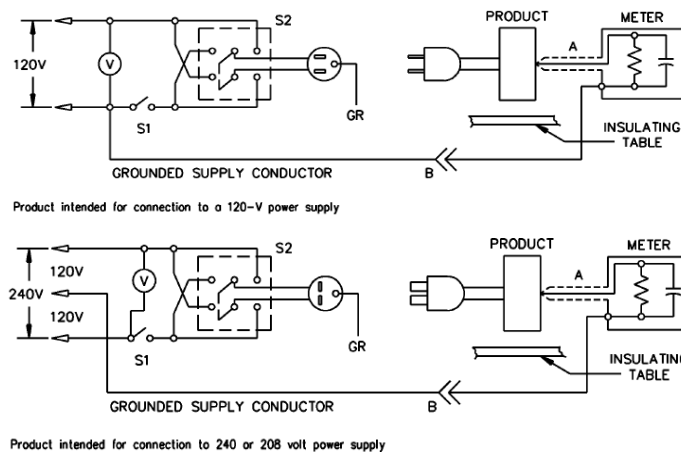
S2
PRODUCT
METER
120V
V
A
S1
GR
INSULATING
TABLE
GROUNDED SUPPLY CONDUCTOR
B

Product intended for connection to a 120-V power supply

S2
PRODUCT
METER
120V
V
240V
A
120V
S1
GR
INSULATIN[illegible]
TABLE
GROUNDED SUPPLY CONDUCTOR
B

Product intended for connection to 240 or 208 volt power supply